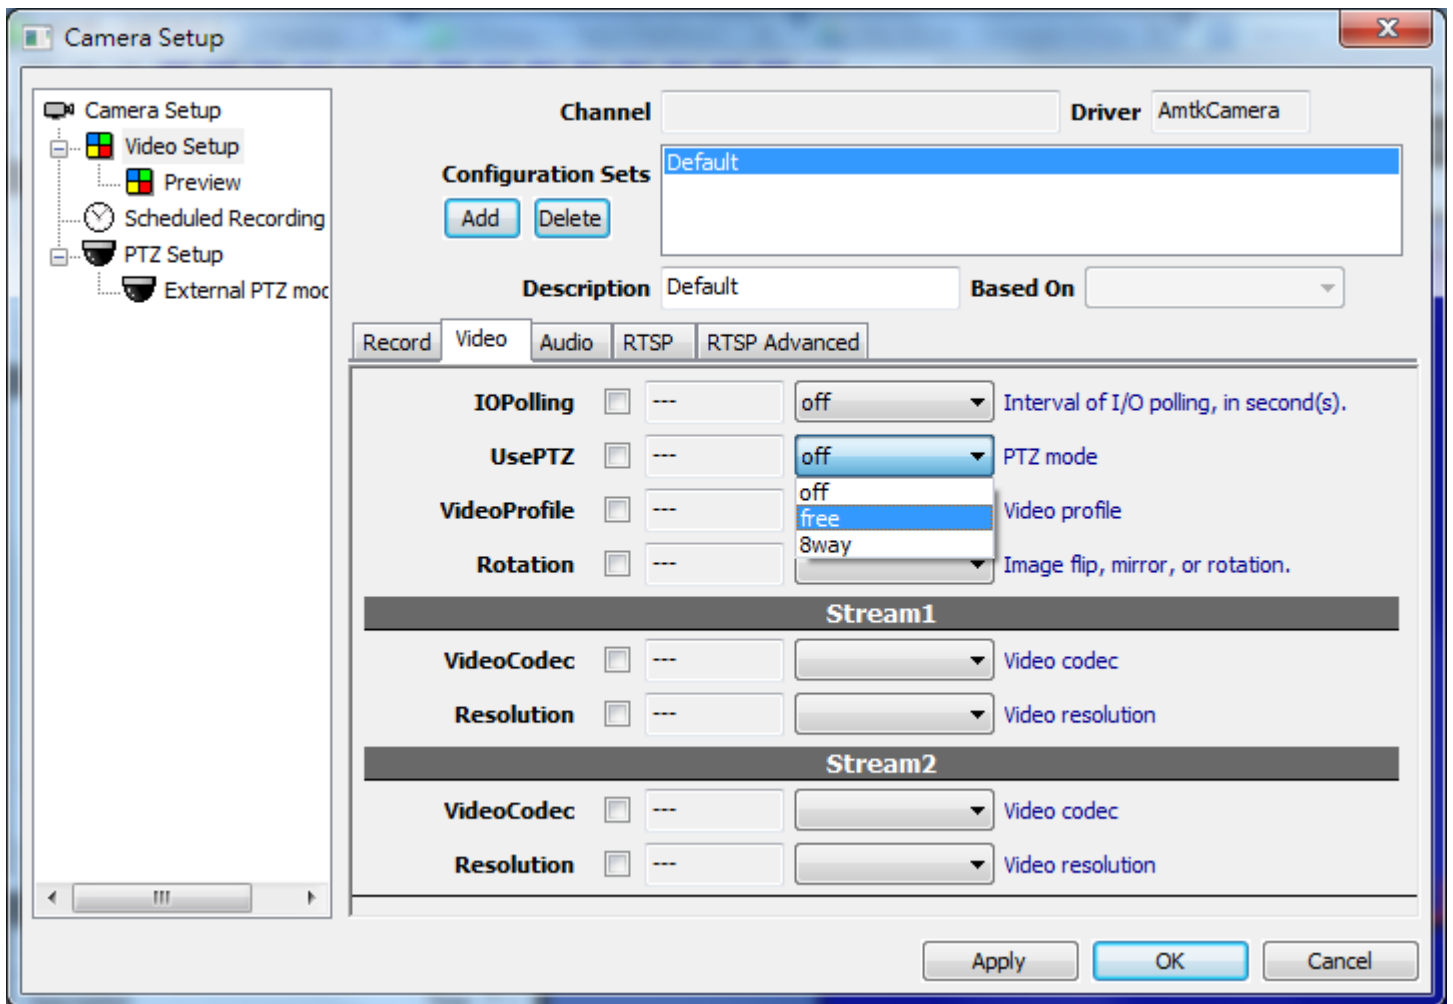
Camera Setup

Camera Setup
Video Setup
Preview
Scheduled Recording
PTZ Setup
External PTZ moc

Channel
Driver AmtkCamera
Configuration Sets
Default
Add Delete
Description Default
Based On

Record Video Audio RTSP RTSP Advanced

IOPolling --- off Interval of I/O polling, in second(s).
UsePTZ --- off PTZ mode
VideoProfile --- Video profile
off
free
8way
Rotation --- Image flip, mirror, or rotation.

Stream1
VideoCodec --- Video codec
Resolution --- Video resolution

Stream2
VideoCodec --- Video codec
Resolution --- Video resolution

Apply OK Cancel